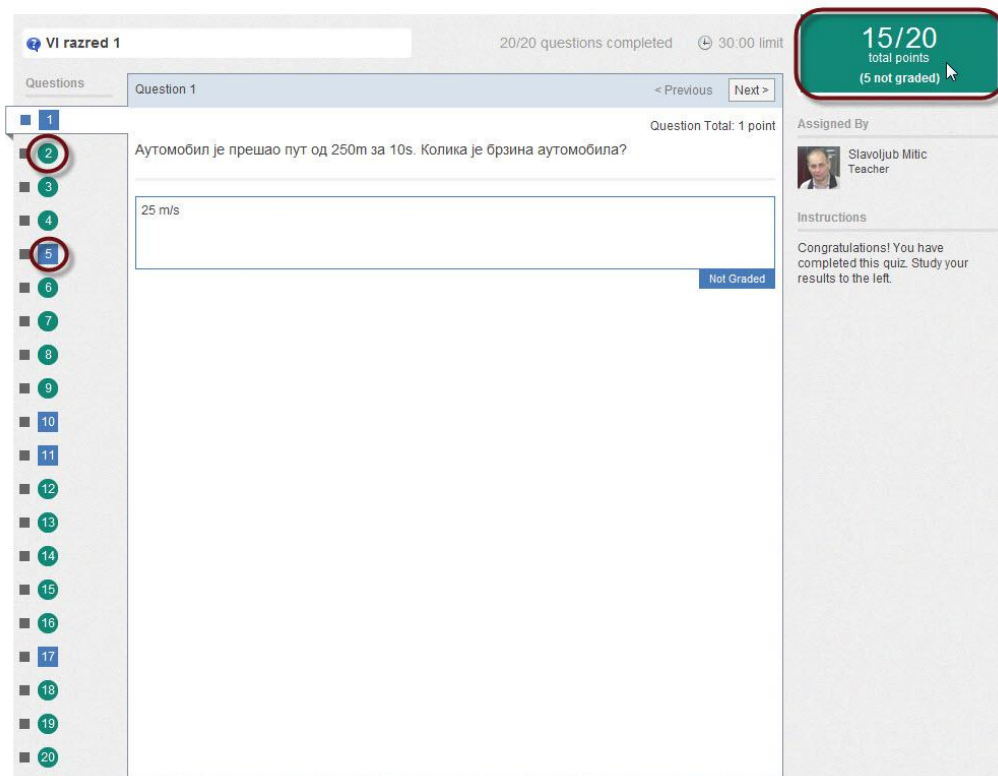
VI razred 1

20/20 questions completed

30:00 limit

15/20
total points
(5 not graded)

Questions

1
2
3
4
5
6
7
8
9
10
11
12
13
14
15
16
17
18
19
20

Question 1

< Previous

Next >

Question Total: 1 point

Аутомобил је прешао пут од 250m за 10s. Колика је брзина аутомобила?

25 m/s

Not Graded

Assigned By

Slavoljub Mitic
Teacher

Instructions

Congratulations! You have completed this quiz. Study your results to the left.